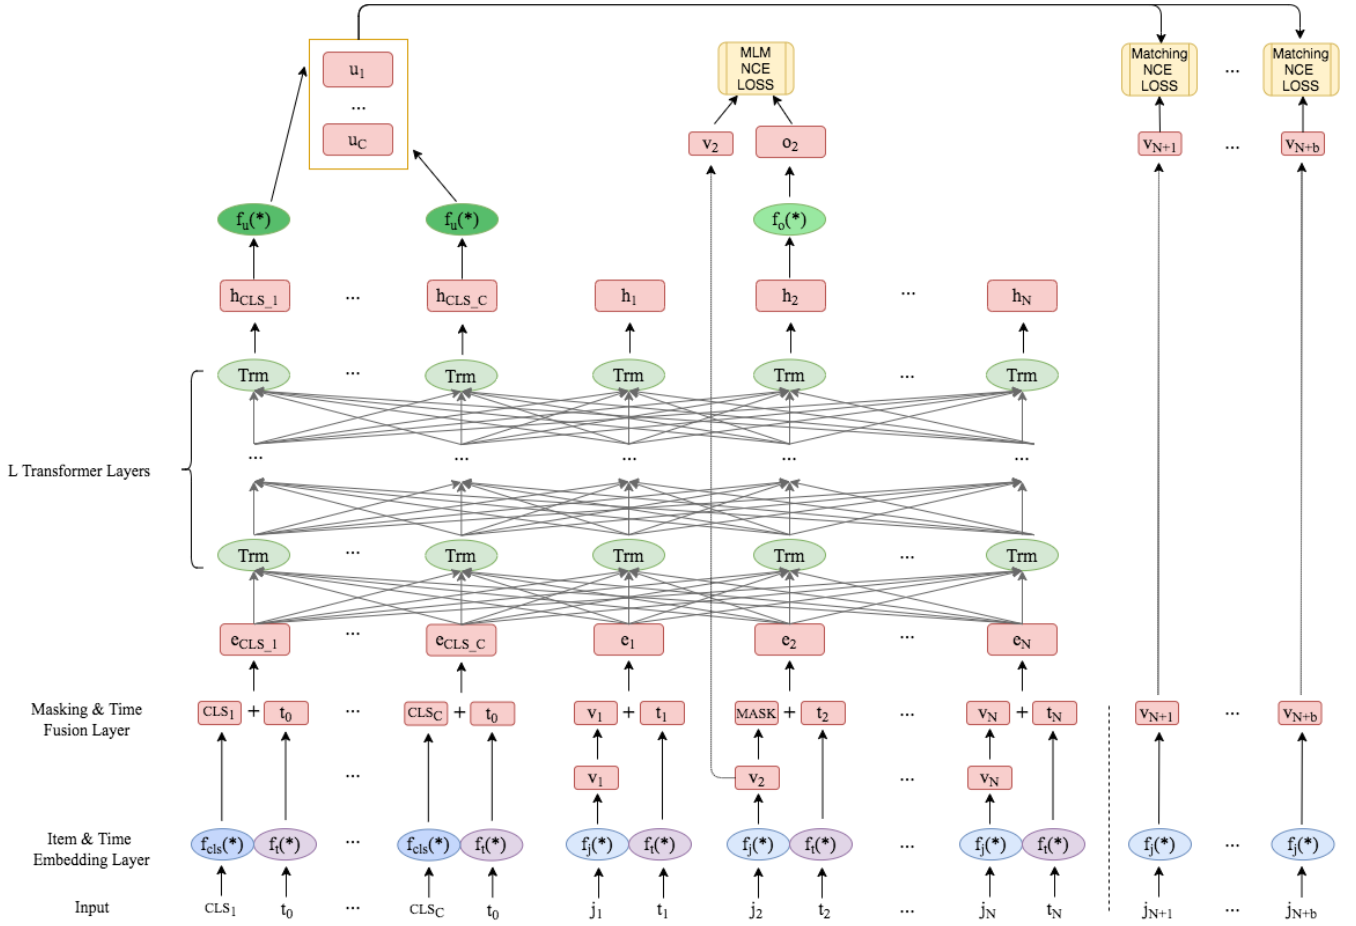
$u_1$
...
$u_C$

MLM NCE LOSS

Matching NCE LOSS

...

Matching NCE LOSS

$v_2$ $o_2$

$v_{N+1}$ ... $v_{N+b}$

$f_u(*)$ $f_u(*)$ $f_o(*)$

$h_{CLS\_1}$ ... $h_{CLS\_C}$ $h_1$ $h_2$ ... $h_N$

Trm ... Trm Trm Trm ... Trm

L Transformer Layers

... ... ... ... ...

Trm ... Trm Trm Trm ... Trm

$e_{CLS\_1}$ ... $e_{CLS\_C}$ $e_1$ $e_2$ ... $e_N$

Masking & Time Fusion Layer

$CLS_1$ + $t_0$ ... $CLS_C$ + $t_0$ $v_1$ + $t_1$ MASK + $t_2$ ... $v_N$ + $t_N$ $v_{N+1}$ ... $v_{N+b}$

... $v_1$ $v_2$ ... $v_N$

Item & Time Embedding Layer

$f_{cls}(*)$ $f_t(*)$ ... $f_{cls}(*)$ $f_t(*)$ $f_j(*)$ $f_t(*)$ $f_j(*)$ $f_t(*)$ ... $f_j(*)$ $f_t(*)$ $f_j(*)$ ... $f_j(*)$

Input

$CLS_1$ $t_0$ ... $CLS_C$ $t_0$ $j_1$ $t_1$ $j_2$ $t_2$ ... $j_N$ $t_N$ $j_{N+1}$ ... $j_{N+b}$